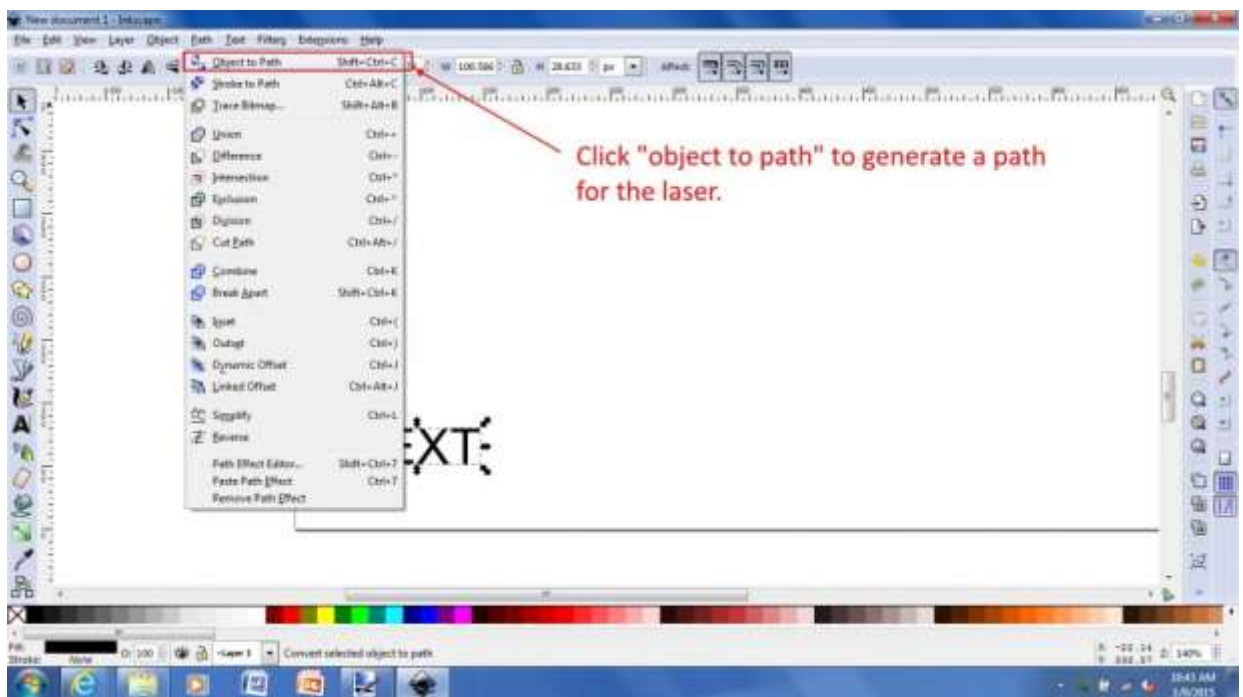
New document 1 - Inkscape

File Edit View Layer Object Path Text Filters Extensions Help

W 100.586 H 28.633 px Affect:

Object to Path Shift+Ctrl+C
Stroke to Path Ctrl+Alt+C
Trace Bitmap... Shift+Alt+B
Union Ctrl++
Difference Ctrl+-
Intersection Ctrl+*
Exclusion Ctrl+^
Division Ctrl+/
Cut Path Ctrl+Alt+/
Combine Ctrl+K
Break Apart Shift+Ctrl+K
Inset Ctrl+(
Outset Ctrl+)
Dynamic Offset Ctrl+J
Linked Offset Ctrl+Alt+J
Simplify Ctrl+L
Reverse
Path Effect Editor... Shift+Ctrl+7
Paste Path Effect Ctrl+7
Remove Path Effect

Click "object to path" to generate a path for the laser.

EXT

Fill: Stroke: None O: 100 Layer 1 Convert selected object to path

X: -22.14 Y: 232.37 Z: 140%

10:43 AM 1/6/2015